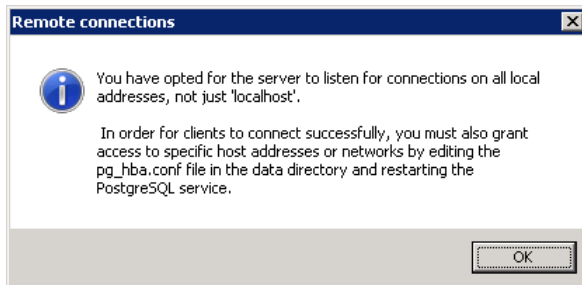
Remote connections

You have opted for the server to listen for connections on all local addresses, not just 'localhost'.

In order for clients to connect successfully, you must also grant access to specific host addresses or networks by editing the pg_hba.conf file in the data directory and restarting the PostgreSQL service.

OK